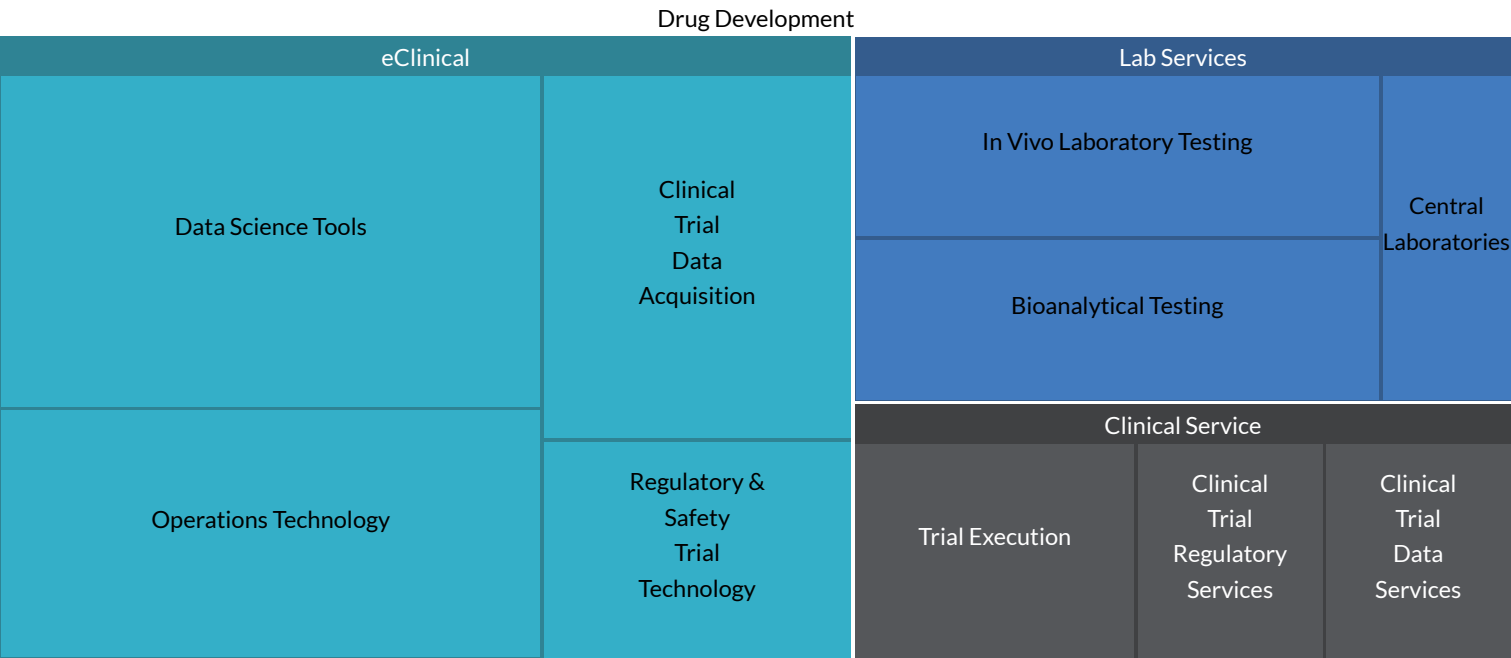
Drug Development

eClinical

Data Science Tools

Clinical Trial Data Acquisition

Operations Technology

Regulatory & Safety Trial Technology

Lab Services

In Vivo Laboratory Testing

Bioanalytical Testing

Central Laboratories

Clinical Service

Trial Execution

Clinical Trial Regulatory Services

Clinical Trial Data Services